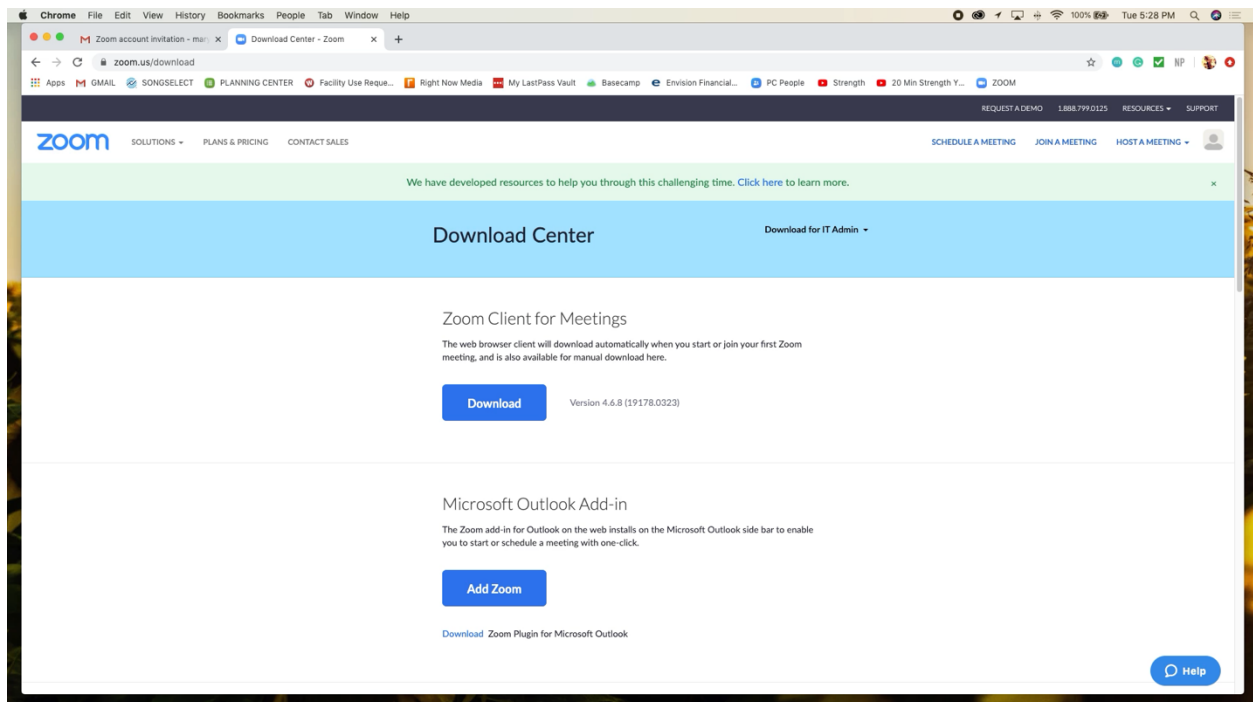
Chrome File Edit View History Bookmarks People Tab Window Help

100% Tue 5:28 PM

Zoom account invitation - mar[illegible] × Download Center - Zoom × +

zoom.us/download

NP

Apps GMAIL SONGSELECT PLANNING CENTER Facility Use Reque... Right Now Media My LastPass Vault Basecamp Envision Financial... PC People Strength 20 Min Strength Y... ZOOM

REQUEST A DEMO 1.888.799.0125 RESOURCES SUPPORT

zoom SOLUTIONS PLANS & PRICING CONTACT SALES SCHEDULE A MEETING JOIN A MEETING HOST A MEETING

We have developed resources to help you through this challenging time. Click here to learn more. ×

Download Center

Download for IT Admin

Zoom Client for Meetings

The web browser client will download automatically when you start or join your first Zoom meeting, and is also available for manual download here.

Download

Version 4.6.8 (19178.0323)

Microsoft Outlook Add-in

The Zoom add-in for Outlook on the web installs on the Microsoft Outlook side bar to enable you to start or schedule a meeting with one-click.

Add Zoom

Download Zoom Plugin for Microsoft Outlook

Help